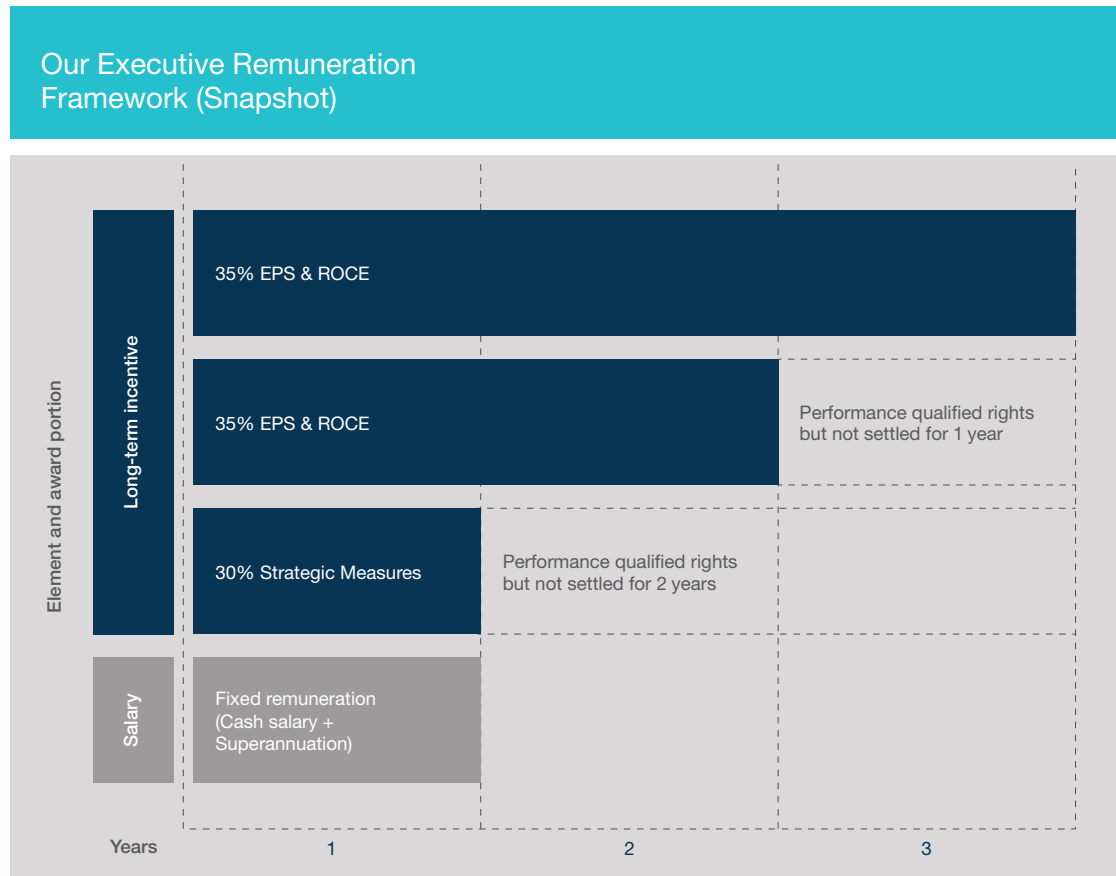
Our Executive Remuneration Framework (Snapshot)

Element and award portion

Long-term incentive

35% EPS & ROCE

35% EPS & ROCE

Performance qualified rights but not settled for 1 year

30% Strategic Measures

Performance qualified rights but not settled for 2 years

Salary

Fixed remuneration (Cash salary + Superannuation)

Years

1

2

3